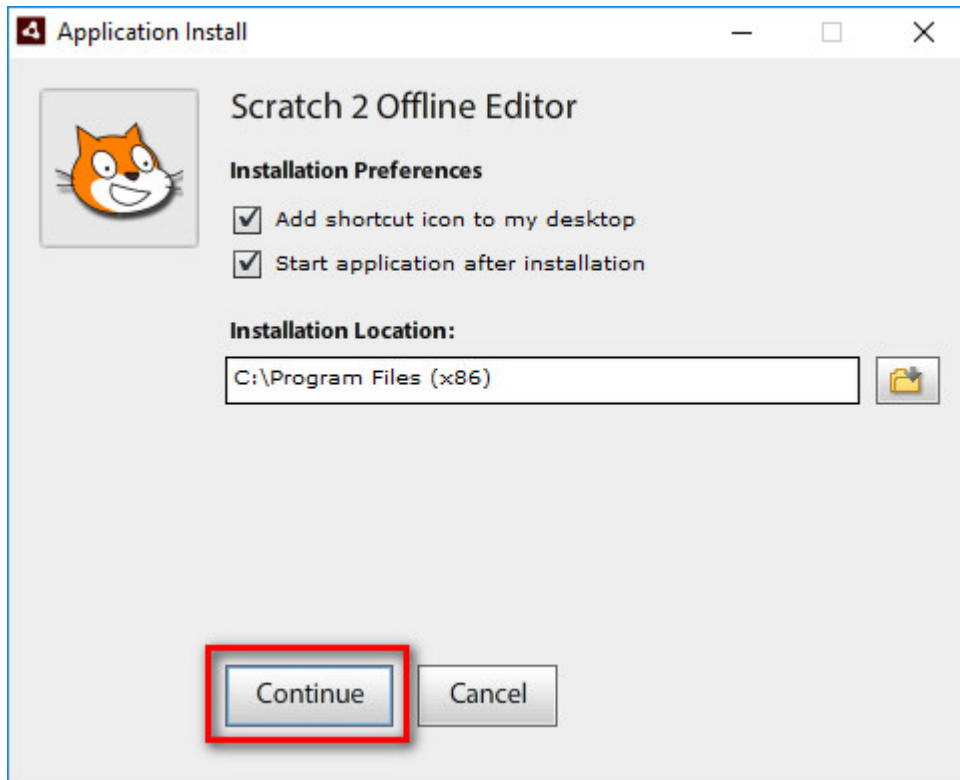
Application Install

Scratch 2 Offline Editor

Installation Preferences

Add shortcut icon to my desktop

Start application after installation

Installation Location:

C:\Program Files (x86)

Continue

Cancel